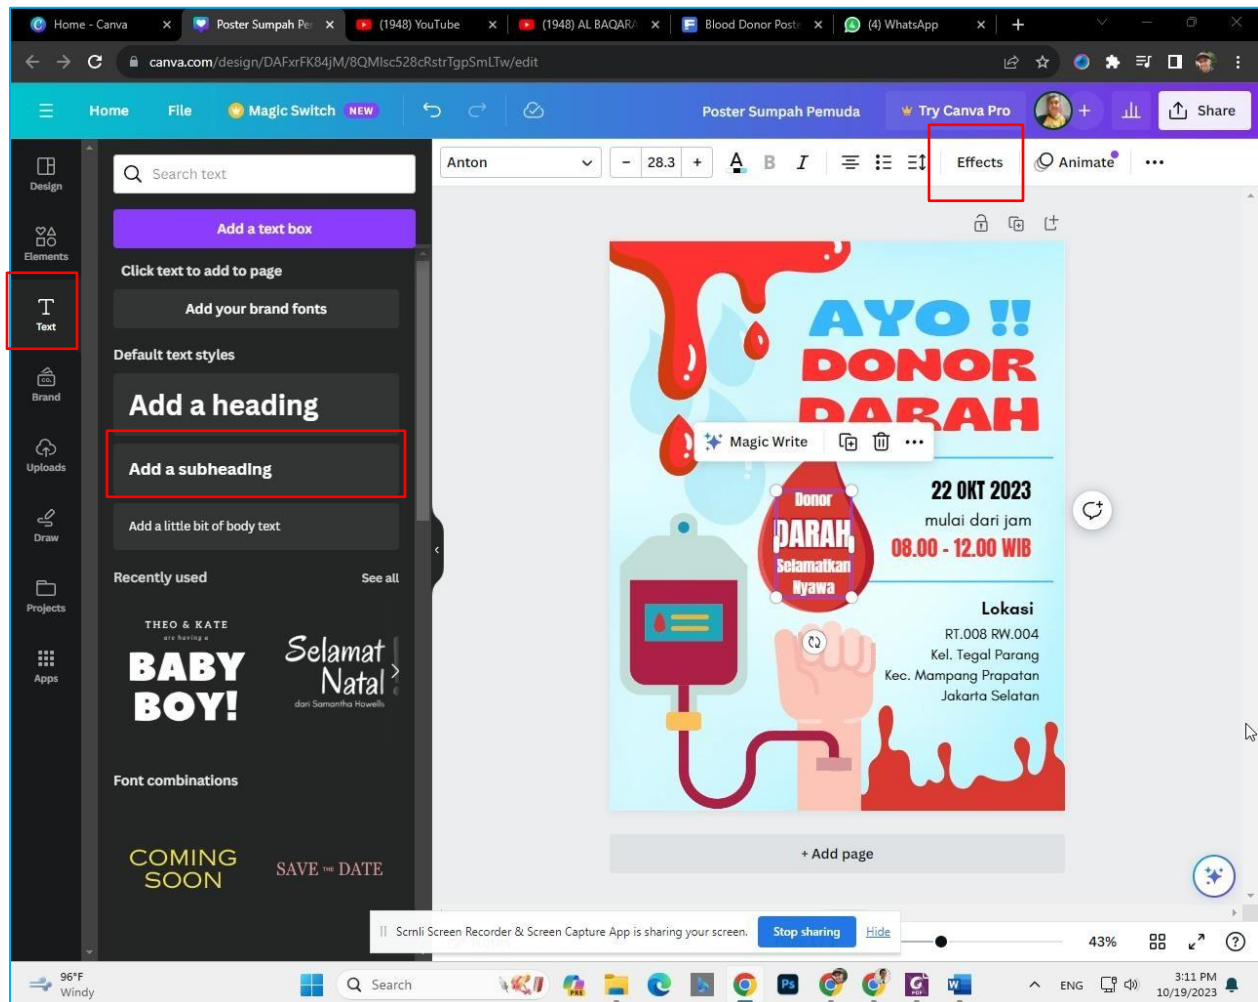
Home - Canva
Poster Sumpah Pe
(1948) YouTube
(1948) AL BAQARA
Blood Donor Poste
(4) WhatsApp

canva.com/design/DAFxrFK84jM/8QMlsc528cRstrTgpSmLTw/edit

Home File Magic Switch NEW
Poster Sumpah Pemuda
Try Canva Pro
Share

Design
Elements
Text
Brand
Uploads
Draw
Projects
Apps

Search text
Add a text box
Click text to add to page
Add your brand fonts
Default text styles
Add a heading
Add a subheading
Add a little bit of body text
Recently used
See all
THEO & KATE
are having a
BABY BOY!
Selamat Natal
dari Samantha Howells
Font combinations
COMING SOON
SAVE THE DATE

Anton
28.3
Effects
Animate

AYO !!
DONOR
DARAH
Magic Write
Donor
DARAH
Selamatkan
Nyawa
22 OKT 2023
mulai dari jam
08.00 - 12.00 WIB
Lokasi
RT.008 RW.004
Kel. Tegal Parang
Kec. Mampang Prapatan
Jakarta Selatan

+ Add page

Scrnli Screen Recorder & Screen Capture App is sharing your screen.
Stop sharing
Hide
43%

96°F
Windy
Search
ENG
3:11 PM
10/19/2023